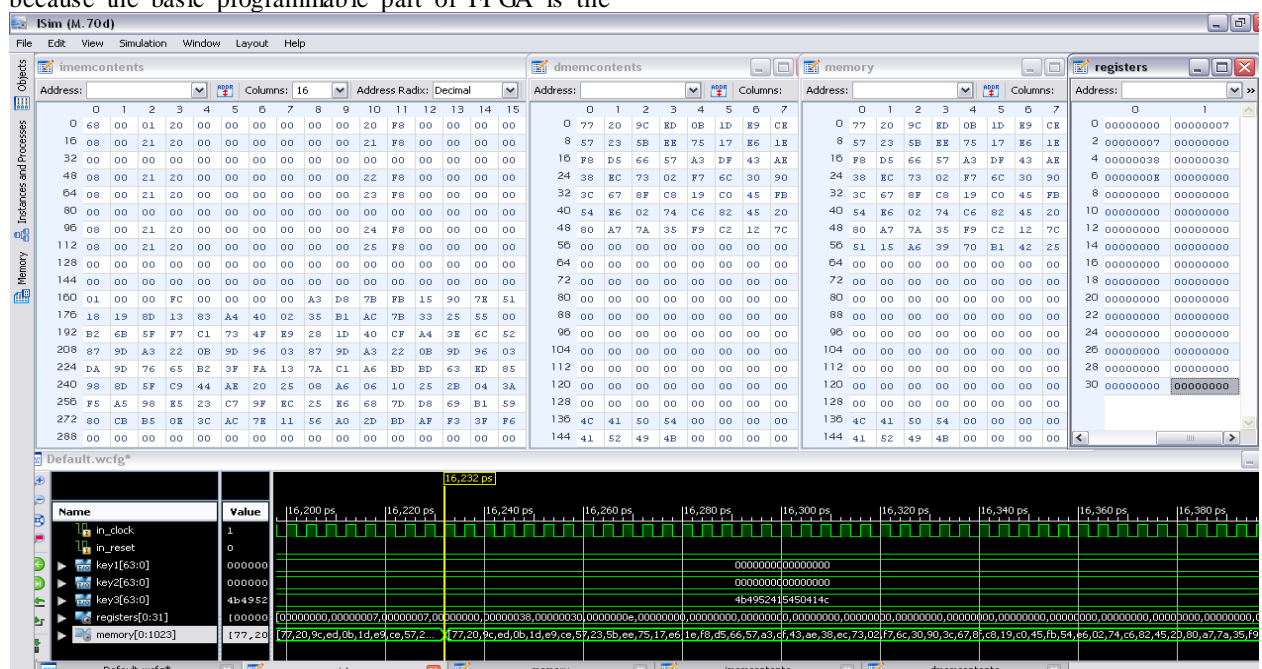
because the basic programmable part of FPGA is the

ISim (M.70d)
File Edit View Simulation Window Layout Help

imemcontents
Address: Columns: 16 Address Radix: Decimal

| | 0 | 1 | 2 | 3 | 4 | 5 | 6 | 7 | 8 | 9 | 10 | 11 | 12 | 13 | 14 | 15 |
|---|---|---|---|---|---|---|---|---|---|---|---|---|---|---|---|---|
| 0 | 68 | 00 | 01 | 20 | 00 | 00 | 00 | 00 | 00 | 00 | 20 | F8 | 00 | 00 | 00 | 00 |
| 16 | 08 | 00 | 21 | 20 | 00 | 00 | 00 | 00 | 00 | 00 | 21 | F8 | 00 | 00 | 00 | 00 |
| 32 | 00 | 00 | 00 | 00 | 00 | 00 | 00 | 00 | 00 | 00 | 00 | 00 | 00 | 00 | 00 | 00 |
| 48 | 08 | 00 | 21 | 20 | 00 | 00 | 00 | 00 | 00 | 00 | 22 | F8 | 00 | 00 | 00 | 00 |
| 64 | 08 | 00 | 21 | 20 | 00 | 00 | 00 | 00 | 00 | 00 | 23 | F8 | 00 | 00 | 00 | 00 |
| 80 | 00 | 00 | 00 | 00 | 00 | 00 | 00 | 00 | 00 | 00 | 00 | 00 | 00 | 00 | 00 | 00 |
| 96 | 08 | 00 | 21 | 20 | 00 | 00 | 00 | 00 | 00 | 00 | 24 | F8 | 00 | 00 | 00 | 00 |
| 112 | 08 | 00 | 21 | 20 | 00 | 00 | 00 | 00 | 00 | 00 | 25 | F8 | 00 | 00 | 00 | 00 |
| 128 | 00 | 00 | 00 | 00 | 00 | 00 | 00 | 00 | 00 | 00 | 00 | 00 | 00 | 00 | 00 | 00 |
| 144 | 00 | 00 | 00 | 00 | 00 | 00 | 00 | 00 | 00 | 00 | 00 | 00 | 00 | 00 | 00 | 00 |
| 160 | 01 | 00 | 00 | FC | 00 | 00 | 00 | 00 | A3 | D8 | 7B | FB | 15 | 90 | 7E | 51 |
| 176 | 18 | 19 | 8D | 13 | 83 | A4 | 40 | 02 | 35 | B1 | AC | 7B | 33 | 25 | 55 | 00 |
| 192 | B2 | 6B | 5F | F7 | C1 | 73 | 4F | E9 | 28 | 1D | 40 | CF | A4 | 3E | 6C | 52 |
| 208 | 87 | 9D | A3 | 22 | 0B | 9D | 96 | 03 | 87 | 9D | A3 | 22 | 0B | 9D | 96 | 03 |
| 224 | DA | 9D | 76 | 65 | B2 | 3F | FA | 13 | 7A | C1 | A6 | BD | BD | 63 | ED | 85 |
| 240 | 98 | 8D | 5F | C9 | 44 | AE | 20 | 25 | 08 | A6 | 06 | 10 | 25 | 2B | 04 | 3A |
| 256 | F5 | A5 | 98 | E5 | 23 | C7 | 9F | EC | 25 | E6 | 68 | 7D | D8 | 69 | B1 | 59 |
| 272 | 80 | CB | B5 | 0E | 3C | AC | 7E | 11 | 56 | A0 | 2D | BD | AF | F3 | 3F | F6 |
| 288 | 00 | 00 | 00 | 00 | 00 | 00 | 00 | 00 | 00 | 00 | 00 | 00 | 00 | 00 | 00 | 00 |

dmemcontents
Address: Columns:

| | 0 | 1 | 2 | 3 | 4 | 5 | 6 | 7 |
|---|---|---|---|---|---|---|---|---|
| 0 | 77 | 20 | 9C | ED | 0B | 1D | E9 | CE |
| 8 | 57 | 23 | 5B | EE | 75 | 17 | E6 | 1E |
| 16 | F8 | D5 | 66 | 57 | A3 | DF | 43 | AE |
| 24 | 38 | EC | 73 | 02 | F7 | 6C | 30 | 90 |
| 32 | 3C | 67 | 8F | C8 | 19 | C0 | 45 | FB |
| 40 | 54 | E6 | 02 | 74 | C6 | 82 | 45 | 20 |
| 48 | 80 | A7 | 7A | 35 | F9 | C2 | 12 | 7C |
| 56 | 00 | 00 | 00 | 00 | 00 | 00 | 00 | 00 |
| 64 | 00 | 00 | 00 | 00 | 00 | 00 | 00 | 00 |
| 72 | 00 | 00 | 00 | 00 | 00 | 00 | 00 | 00 |
| 80 | 00 | 00 | 00 | 00 | 00 | 00 | 00 | 00 |
| 88 | 00 | 00 | 00 | 00 | 00 | 00 | 00 | 00 |
| 96 | 00 | 00 | 00 | 00 | 00 | 00 | 00 | 00 |
| 104 | 00 | 00 | 00 | 00 | 00 | 00 | 00 | 00 |
| 112 | 00 | 00 | 00 | 00 | 00 | 00 | 00 | 00 |
| 120 | 00 | 00 | 00 | 00 | 00 | 00 | 00 | 00 |
| 128 | 00 | 00 | 00 | 00 | 00 | 00 | 00 | 00 |
| 136 | 4C | 41 | 50 | 54 | 00 | 00 | 00 | 00 |
| 144 | 41 | 52 | 49 | 4B | 00 | 00 | 00 | 00 |

memory
Address: Columns:

| | 0 | 1 | 2 | 3 | 4 | 5 | 6 | 7 |
|---|---|---|---|---|---|---|---|---|
| 0 | 77 | 20 | 9C | ED | 0B | 1D | E9 | CE |
| 8 | 57 | 23 | 5B | EE | 75 | 17 | E6 | 1E |
| 16 | F8 | D5 | 66 | 57 | A3 | DF | 43 | AE |
| 24 | 38 | EC | 73 | 02 | F7 | 6C | 30 | 90 |
| 32 | 3C | 67 | 8F | C8 | 19 | C0 | 45 | FB |
| 40 | 54 | E6 | 02 | 74 | C6 | 82 | 45 | 20 |
| 48 | 80 | A7 | 7A | 35 | F9 | C2 | 12 | 7C |
| 56 | 51 | 15 | A6 | 39 | 70 | B1 | 42 | 25 |
| 64 | 00 | 00 | 00 | 00 | 00 | 00 | 00 | 00 |
| 72 | 00 | 00 | 00 | 00 | 00 | 00 | 00 | 00 |
| 80 | 00 | 00 | 00 | 00 | 00 | 00 | 00 | 00 |
| 88 | 00 | 00 | 00 | 00 | 00 | 00 | 00 | 00 |
| 96 | 00 | 00 | 00 | 00 | 00 | 00 | 00 | 00 |
| 104 | 00 | 00 | 00 | 00 | 00 | 00 | 00 | 00 |
| 112 | 00 | 00 | 00 | 00 | 00 | 00 | 00 | 00 |
| 120 | 00 | 00 | 00 | 00 | 00 | 00 | 00 | 00 |
| 128 | 00 | 00 | 00 | 00 | 00 | 00 | 00 | 00 |
| 136 | 4C | 41 | 50 | 54 | 00 | 00 | 00 | 00 |
| 144 | 41 | 52 | 49 | 4B | 00 | 00 | 00 | 00 |

registers
Address: Columns:

| | 0 | 1 |
|---|---|---|
| 0 | 00000000 | 00000007 |
| 2 | 00000007 | 00000000 |
| 4 | 00000038 | 00000030 |
| 6 | 0000000E | 00000000 |
| 8 | 00000000 | 00000000 |
| 10 | 00000000 | 00000000 |
| 12 | 00000000 | 00000000 |
| 14 | 00000000 | 00000000 |
| 16 | 00000000 | 00000000 |
| 18 | 00000000 | 00000000 |
| 20 | 00000000 | 00000000 |
| 22 | 00000000 | 00000000 |
| 24 | 00000000 | 00000000 |
| 26 | 00000000 | 00000000 |
| 28 | 00000000 | 00000000 |
| 30 | 00000000 | 00000000 |

Objects
Instances and Processes
Memory

Default.wcfg*
16,232 ps

| Name | Value |
|---|---|
| in_clock | 1 |
| in_reset | 0 |
| key1[63:0] | 000000 |
| key2[63:0] | 000000 |
| key3[63:0] | 4b4952 |
| registers[0:31] | [00000 |
| memory[0:1023] | [77,20 |

16,200 ps 16,220 ps 16,240 ps 16,260 ps 16,280 ps 16,300 ps 16,320 ps 16,340 ps 16,360 ps 16,380 ps

0000000000000000
0000000000000000
4b4952415450414c
[00000000,00000007,00000007,00000000,00000038,00000030,0000000e,00000000,00000000,00000000,00000000,00000000,00000000,00000000,00000000,0000000
[77,20,9c,ed,0b,1d,e9,ce,57,2... [77,20,9c,ed,0b,1d,e9,ce,57,23,5b,ee,75,17,e6,1e,f8,d5,66,57,a3,df,43,ae,38,ec,73,02,f7,6c,30,90,3c,67,8f,c8,19,c0,45,fb,54,e6,02,74,c6,82,45,20,80,a7,7a,35,f9

Default.wcfg* memory imemcontents dmemcontents